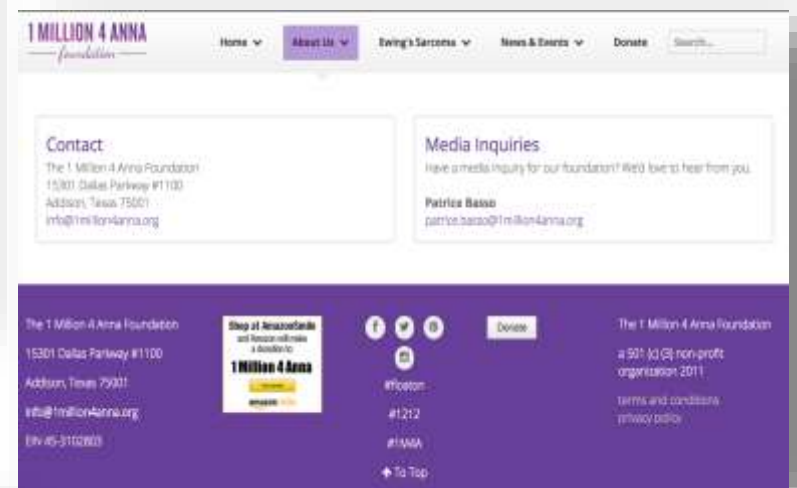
1 MILLION 4 ANNA
foundation

Home ∨ About Us ∨ Ewing's Sarcoma ∨ News & Events ∨ Donate Search...

Contact
The 1 Million 4 Anna Foundation
15301 Dallas Parkway #1100
Addison, Texas 75001
info@1million4anna.org

Media Inquiries
Have a media inquiry for our foundation? We'd love to hear from you.
Patrice Basso
patrice.basso@1million4anna.org

The 1 Million 4 Anna Foundation
15301 Dallas Parkway #1100
Addison, Texas 75001
info@1million4anna.org
EIN 45-3102803

Shop at AmazonSmile and Amazon will make a donation to:
1 Million 4 Anna
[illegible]
amazon smile

#Foston
#1212
#1M4A
↑ To Top

Donate

The 1 Million 4 Anna Foundation
a 501 (c) (3) non-profit organization 2011
terms and conditions
privacy policy